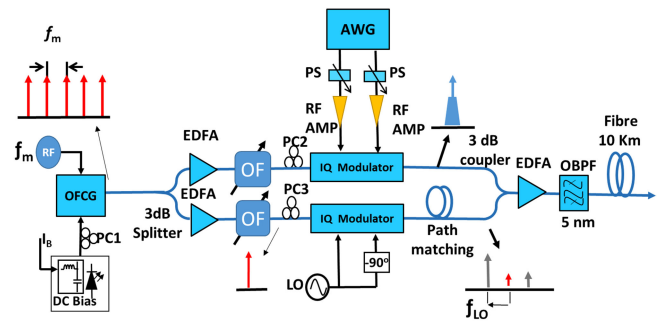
$f_m$

$f_m$ RF

OFCG

$I_B$

PC1

DC Bias

EDFA

EDFA

3dB Splitter

OF

OF

PC2

PC3

AWG

PS

PS

RF AMP

RF AMP

IQ Modulator

IQ Modulator

LO

-90°

3 dB coupler

Path matching

EDFA

OBPF

5 nm

Fibre 10 Km

$f_{LO}$